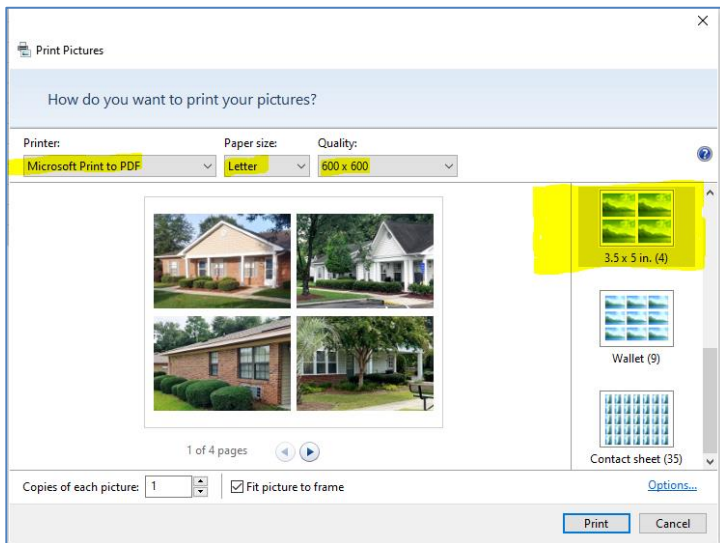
×

Print Pictures

How do you want to print your pictures?

Printer:
Microsoft Print to PDF

Paper size:
Letter

Quality:
600 x 600

?

1 of 4 pages

3.5 x 5 in. (4)

Wallet (9)

Contact sheet (35)

Copies of each picture: 1

Fit picture to frame

Options...

Print

Cancel